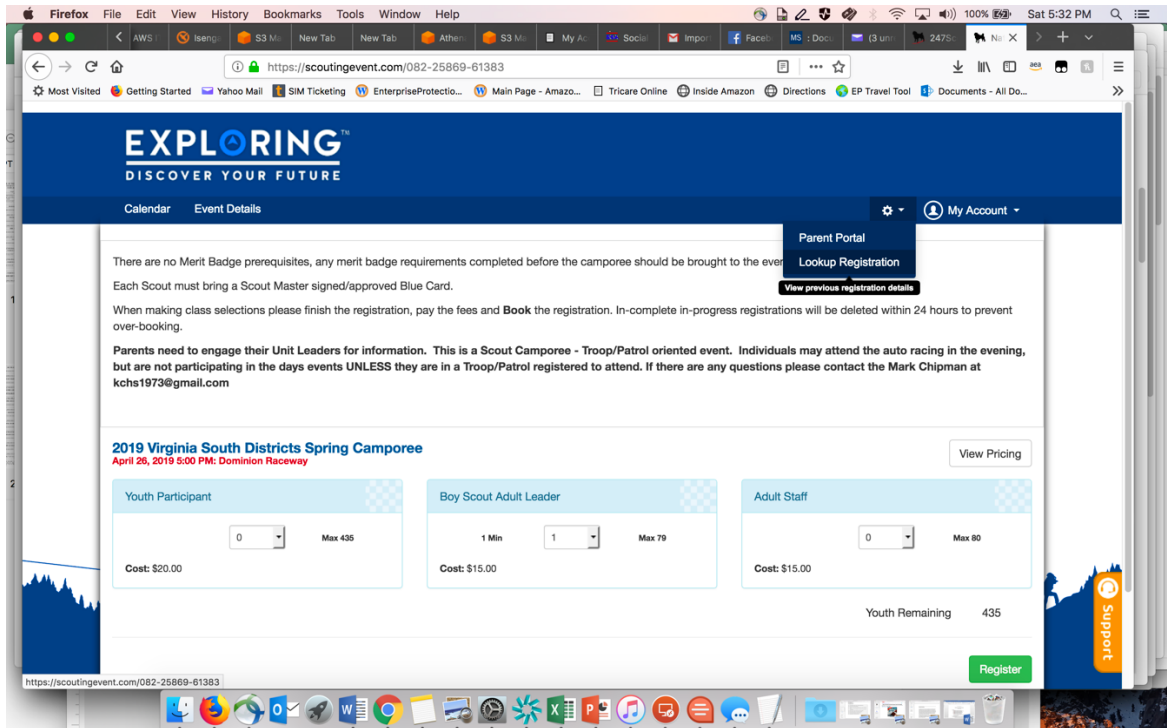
Firefox File Edit View History Bookmarks Tools Window Help

100% Sat 5:32 PM

AWS Iseng S3 M New Tab New Tab Athen S3 M My Ac Social Impor Faceb MS Docu (3 unr 247S Na

https://scoutingevent.com/082-25869-61383

Most Visited Getting Started Yahoo Mail SIM Ticketing EnterpriseProtectio... Main Page - Amazo... Tricare Online Inside Amazon Directions EP Travel Tool Documents - All Do...

EXPLORING™
DISCOVER YOUR FUTURE

Calendar Event Details

My Account

Parent Portal
Lookup Registration
View previous registration details

There are no Merit Badge prerequisites, any merit badge requirements completed before the camporee should be brought to the even

Each Scout must bring a Scout Master signed/approved Blue Card.

When making class selections please finish the registration, pay the fees and **Book** the registration. In-complete in-progress registrations will be deleted within 24 hours to prevent over-booking.

**Parents need to engage their Unit Leaders for information. This is a Scout Camporee - Troop/Patrol oriented event. Individuals may attend the auto racing in the evening, but are not participating in the days events UNLESS they are in a Troop/Patrol registered to attend. If there are any questions please contact the Mark Chipman at kchs1973@gmail.com**

2019 Virginia South Districts Spring Camporee
April 26, 2019 5:00 PM: Dominion Raceway

View Pricing

Youth Participant
0 Max 435
Cost: $20.00

Boy Scout Adult Leader
1 Min 1 Max 79
Cost: $15.00

Adult Staff
0 Max 80
Cost: $15.00

Youth Remaining 435

Support

Register

https://scoutingevent.com/082-25869-61383